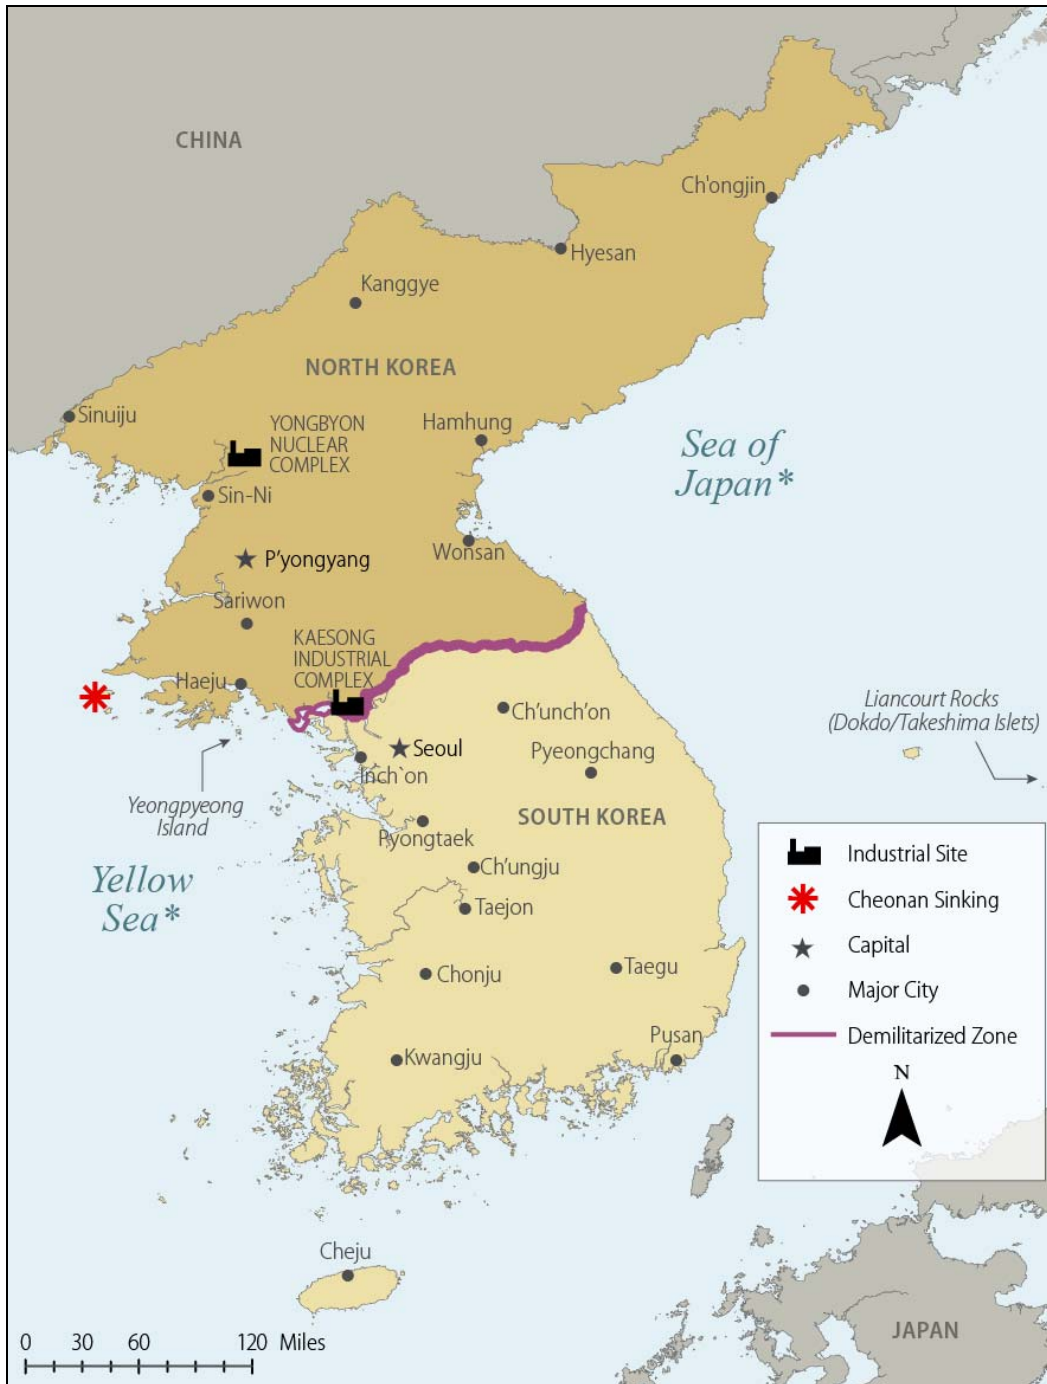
CHINA

Ch'ongjin

Hyesan

Kanggye

NORTH KOREA

Sinuiju

YONGBYON NUCLEAR COMPLEX

Hamhung

Sea of Japan*

Sin-Ni

P'yongyang

Wonsan

Sariwon

KAESONG INDUSTRIAL COMPLEX

Haeju

Ch'unch'on

Seoul

Inch'on

Pyeongchang

Liancourt Rocks (Dokdo/Takeshima Islets)

Yeongpyeong Island

SOUTH KOREA

Pyongtaek

Ch'ungju

Yellow Sea*

Taejon

Chonju

Taegu

Pusan

Kwangju

Cheju

JAPAN

Industrial Site
Cheonan Sinking
Capital
Major City
Demilitarized Zone

N

0 30 60 120 Miles